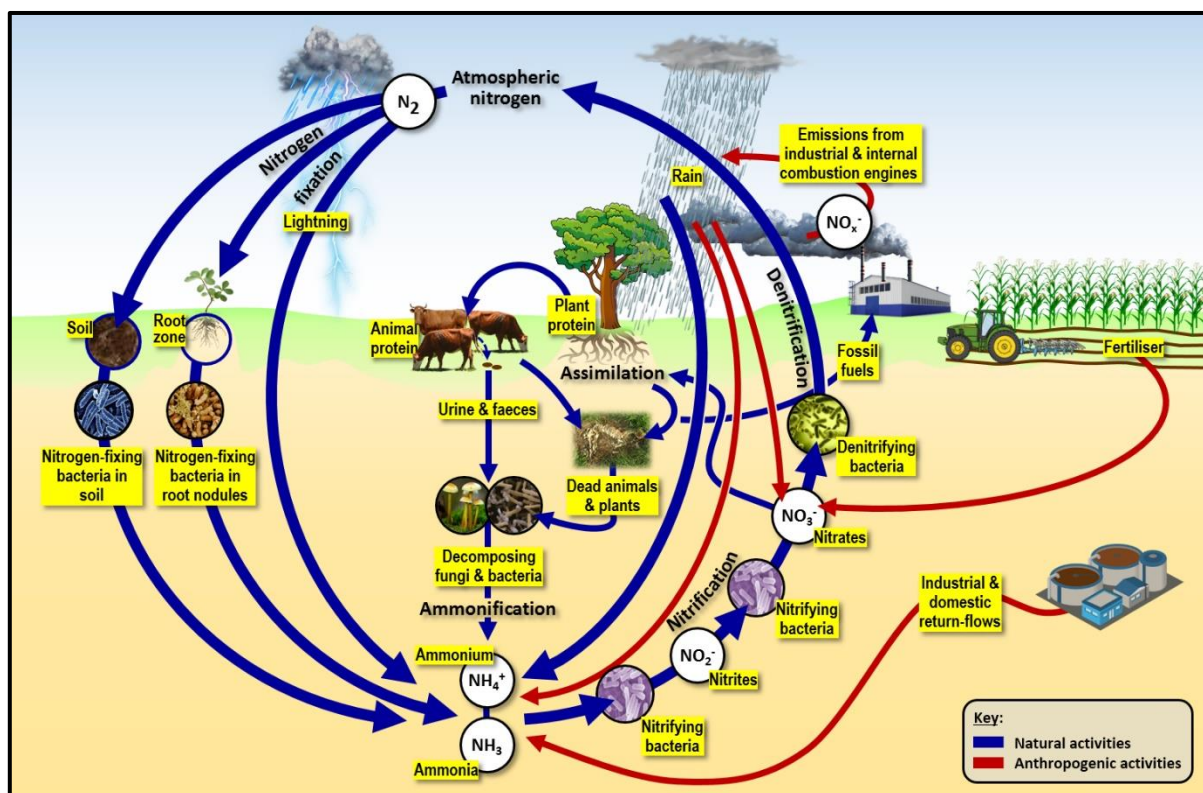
$N_2$

Atmospheric nitrogen

Nitrogen fixation

Lightning

Rain

Emissions from industrial & internal combustion engines

$NO_x^-$

Denitrification

Soil

Root zone

Animal protein

Plant protein

Assimilation

Fossil fuels

Fertiliser

Urine & faeces

Dead animals & plants

Denitrifying bacteria

Nitrogen-fixing bacteria in soil

Nitrogen-fixing bacteria in root nodules

$NO_3^-$

Nitrates

Decomposing fungi & bacteria

Ammonification

Nitrification

Nitrifying bacteria

Industrial & domestic return-flows

Ammonium

$NH_4^+$

$NO_2^-$

Nitrites

$NH_3$

Ammonia

Nitrifying bacteria

Key:

Natural activities

Anthropogenic activities